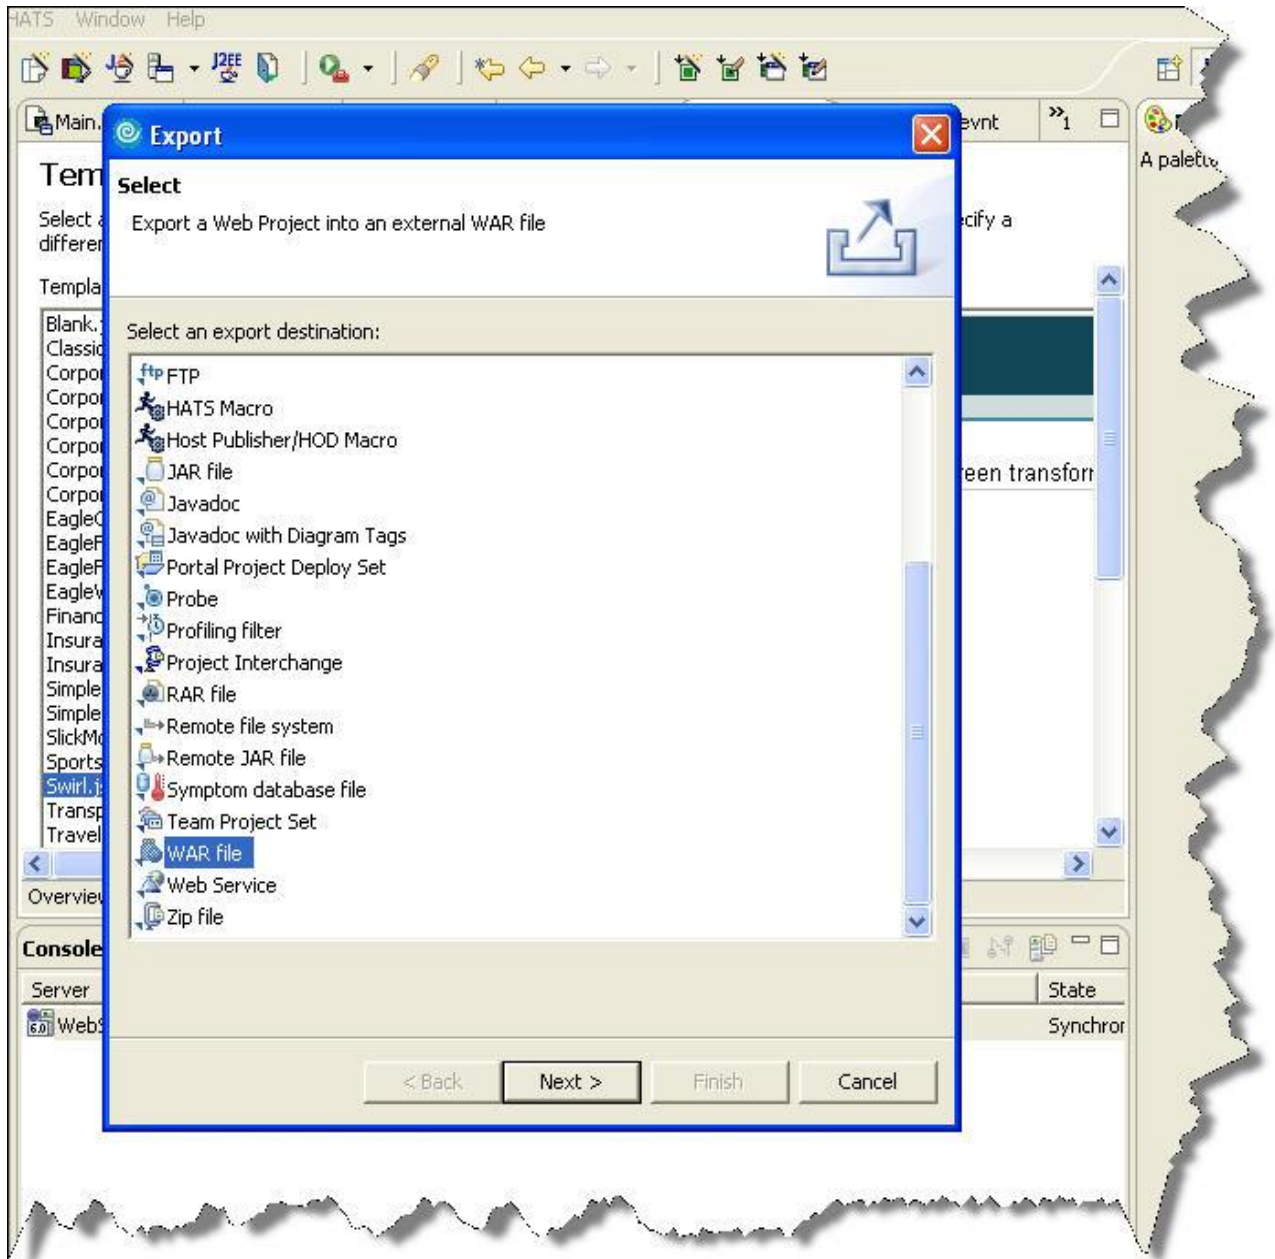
HATS Window Help

J2EE

Main.

evnt

»1

A palette

Tem

Select a
differen

cify a

Templa

Blank.j
Classic
Corpor
Corpor
Corpor
Corpor
Corpor
Corpor
EagleC
EagleF
EagleF
EagleV
Financ
Insura
Insura
Simple
Simple
SlickM
Sports
Swirl.j
Transp
Travel

een transform

Overview

Console

Server

State

WebS

Synchron

Export

Select

Export a Web Project into an external WAR file

Select an export destination:

ftp FTP
HATS Macro
Host Publisher/HOD Macro
JAR file
Javadoc
Javadoc with Diagram Tags
Portal Project Deploy Set
Probe
Profiling filter
Project Interchange
RAR file
Remote file system
Remote JAR file
Symptom database file
Team Project Set
WAR file
Web Service
Zip file

< Back
Next >
Finish
Cancel